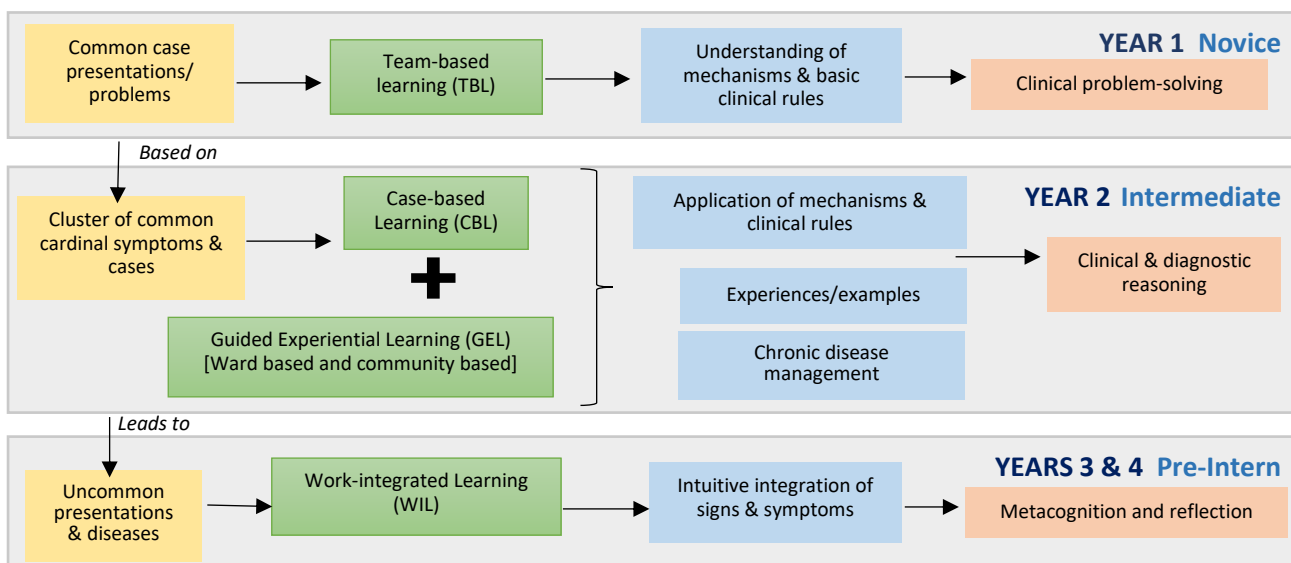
YEAR 1 Novice

Common case presentations/ problems

Team-based learning (TBL)

Understanding of mechanisms & basic clinical rules

Clinical problem-solving

Based on

YEAR 2 Intermediate

Cluster of common cardinal symptoms & cases

Case-based Learning (CBL)

+

Guided Experiential Learning (GEL) [Ward based and community based]

Application of mechanisms & clinical rules

Experiences/examples

Chronic disease management

Clinical & diagnostic reasoning

Leads to

YEARS 3 & 4 Pre-Intern

Uncommon presentations & diseases

Work-integrated Learning (WIL)

Intuitive integration of signs & symptoms

Metacognition and reflection